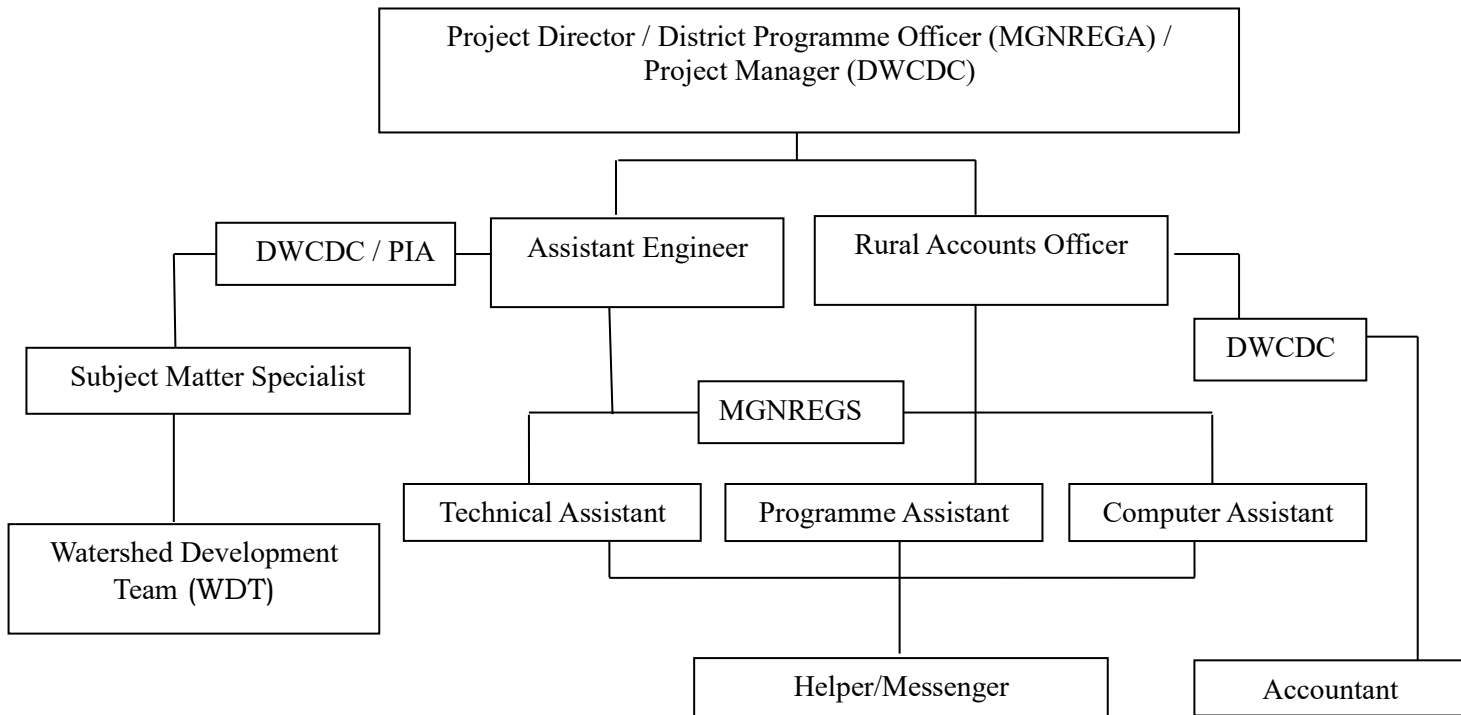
Project Director / District Programme Officer (MGNREGA) / Project Manager (DWCDC)

DWCDC / PIA

Assistant Engineer

Rural Accounts Officer

DWCDC

Subject Matter Specialist

MGNREGS

Watershed Development Team (WDT)

Technical Assistant

Programme Assistant

Computer Assistant

Helper/Messenger

Accountant